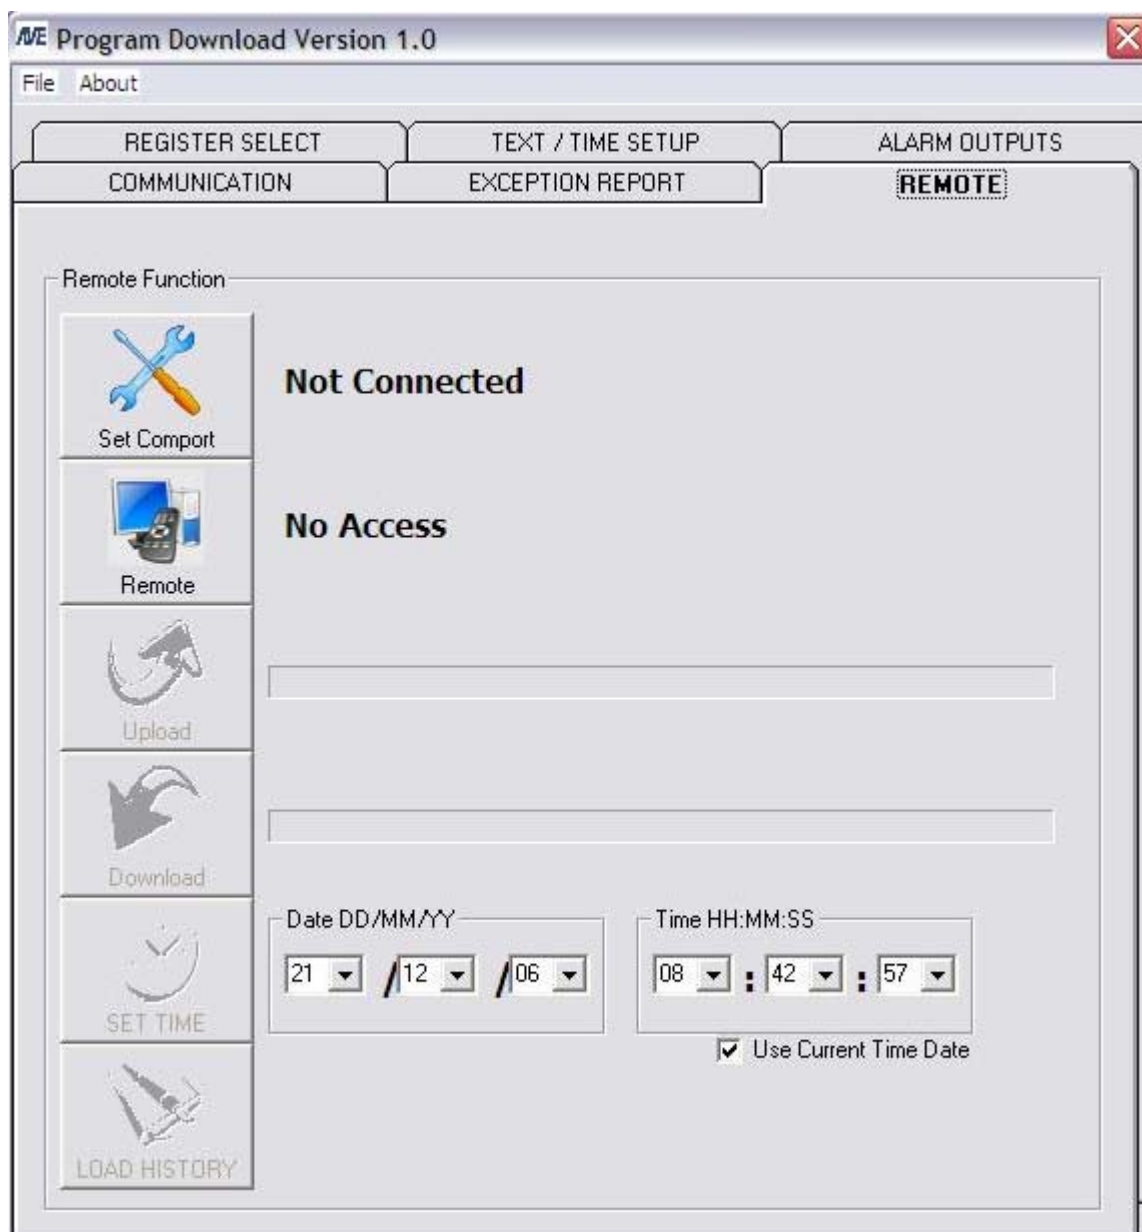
AVE Program Download Version 1.0

File About

REGISTER SELECT
TEXT / TIME SETUP
ALARM OUTPUTS
COMMUNICATION
EXCEPTION REPORT
REMOTE

Remote Function

Set Comport

Not Connected

Remote

No Access

Upload

Download

SET TIME

LOAD HISTORY

Date DD/MM/YY
21 / 12 / 06

Time HH:MM:SS
08 : 42 : 57

Use Current Time Date